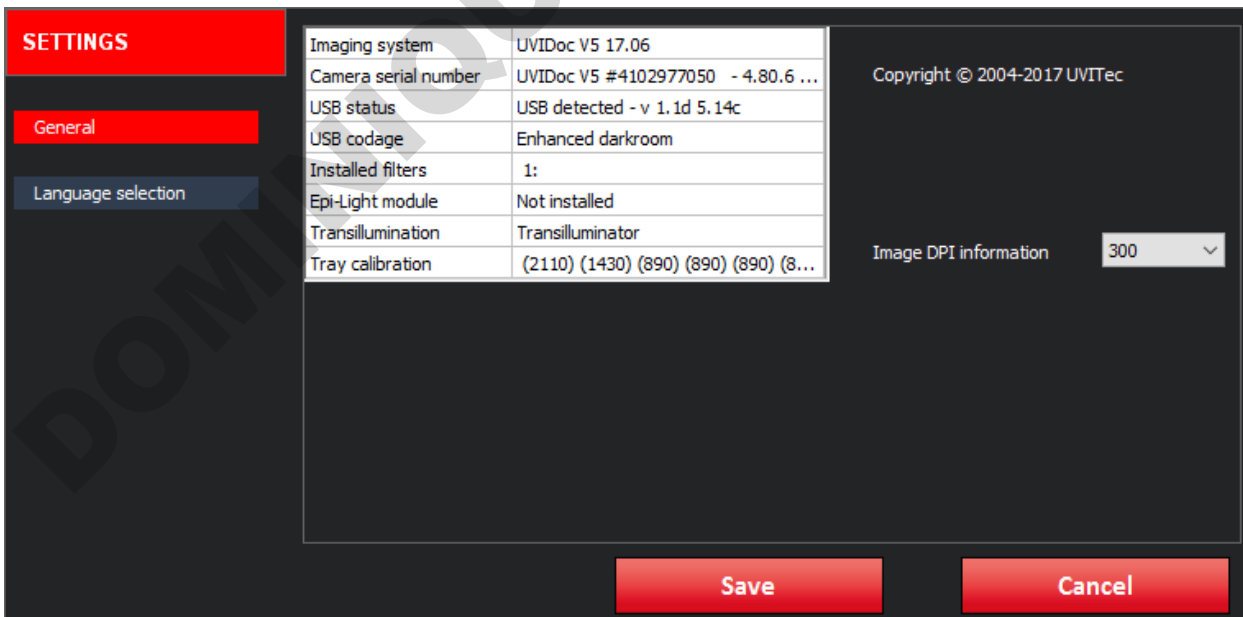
SETTINGS

General

Language selection

| Imaging system | UVIDoc V5 17.06 |
|---|---|
| Camera serial number | UVIDoc V5 #4102977050 - 4.80.6 ... |
| USB status | USB detected - v 1.1d 5.14c |
| USB codage | Enhanced darkroom |
| Installed filters | 1: |
| Epi-Light module | Not installed |
| Transillumination | Transilluminator |
| Tray calibration | (2110) (1430) (890) (890) (890) (8... |

Copyright © 2004-2017 UVITec

Image DPI information 300

Save

Cancel

DOMINIQU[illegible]